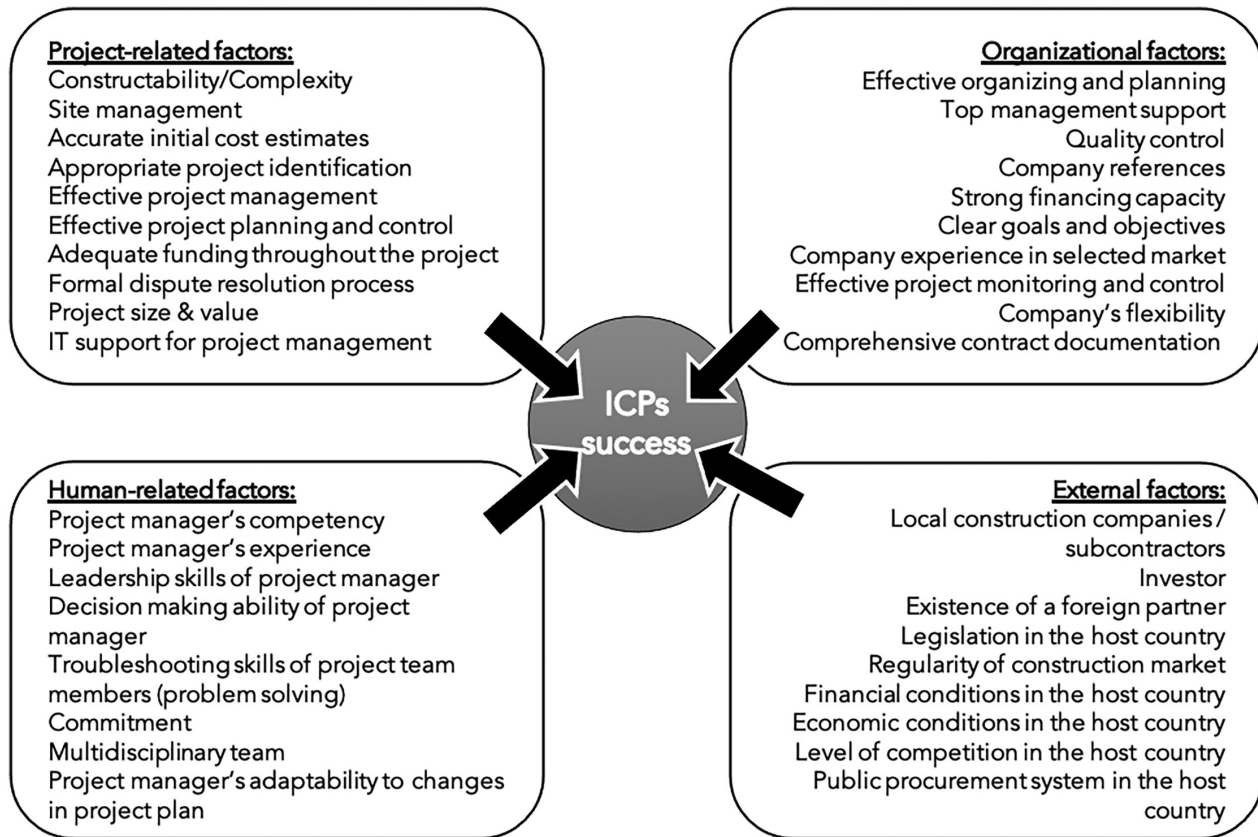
Project-related factors:
Constructability/Complexity
Site management
Accurate initial cost estimates
Appropriate project identification
Effective project management
Effective project planning and control
Adequate funding throughout the project
Formal dispute resolution process
Project size & value
IT support for project management

Organizational factors:
Effective organizing and planning
Top management support
Quality control
Company references
Strong financing capacity
Clear goals and objectives
Company experience in selected market
Effective project monitoring and control
Company's flexibility
Comprehensive contract documentation

ICPs success

Human-related factors:
Project manager's competency
Project manager's experience
Leadership skills of project manager
Decision making ability of project manager
Troubleshooting skills of project team members (problem solving)
Commitment
Multidisciplinary team
Project manager's adaptability to changes in project plan

External factors:
Local construction companies / subcontractors
Investor
Existence of a foreign partner
Legislation in the host country
Regularity of construction market
Financial conditions in the host country
Economic conditions in the host country
Level of competition in the host country
Public procurement system in the host country